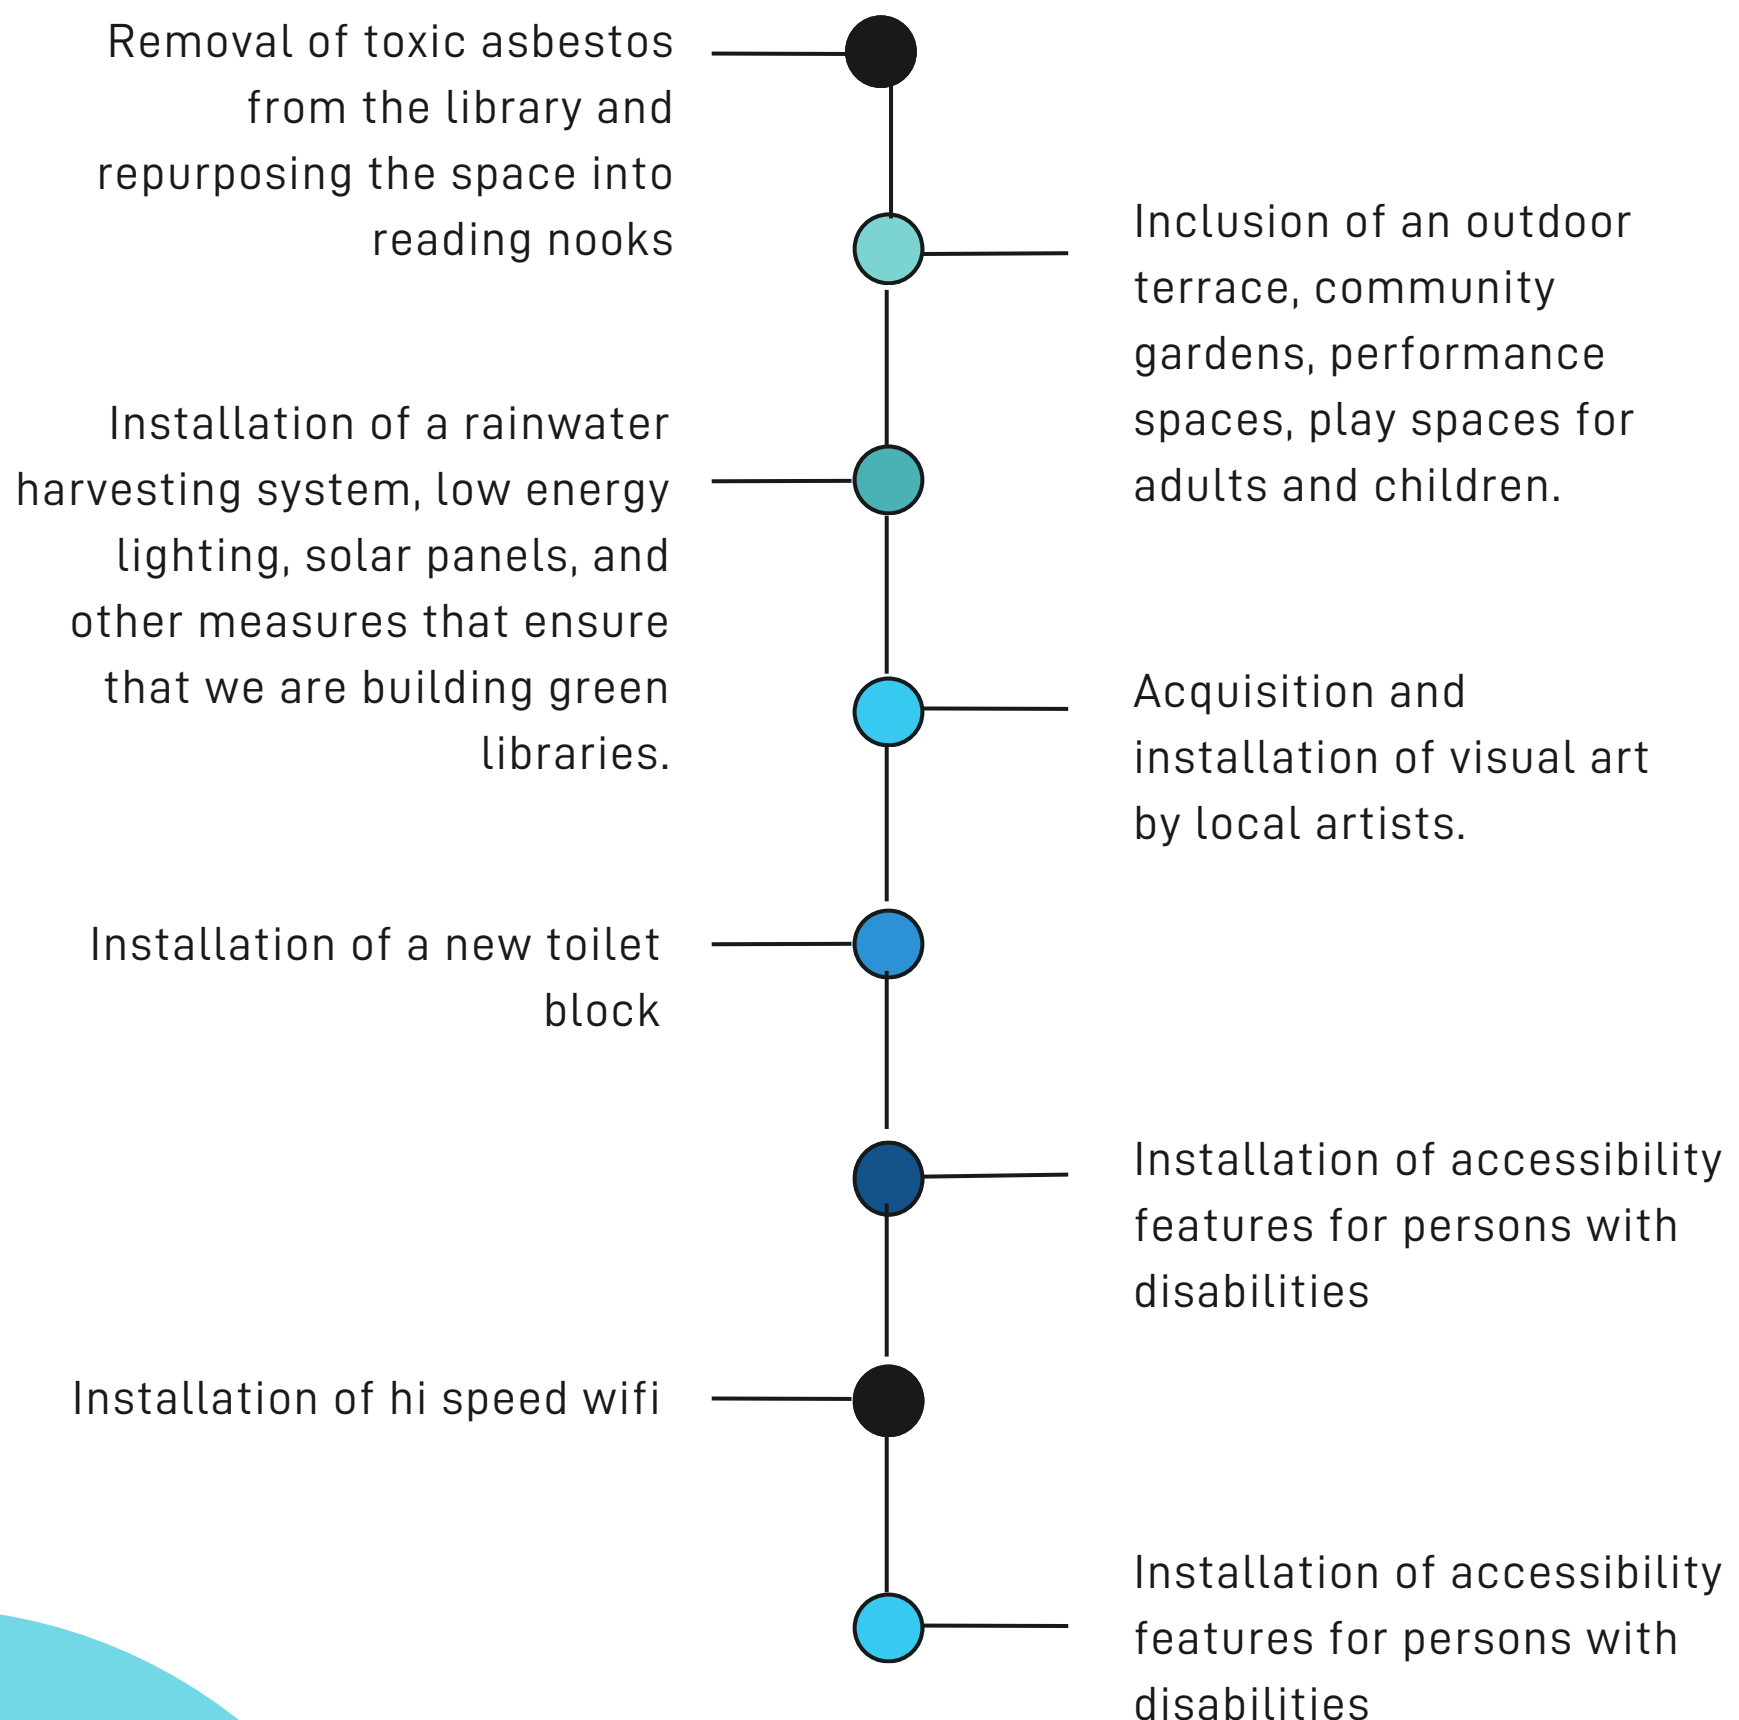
Removal of toxic asbestos from the library and repurposing the space into reading nooks

Inclusion of an outdoor terrace, community gardens, performance spaces, play spaces for adults and children.

Installation of a rainwater harvesting system, low energy lighting, solar panels, and other measures that ensure that we are building green libraries.

Acquisition and installation of visual art by local artists.

Installation of a new toilet block

Installation of accessibility features for persons with disabilities

Installation of hi speed wifi

Installation of accessibility features for persons with disabilities